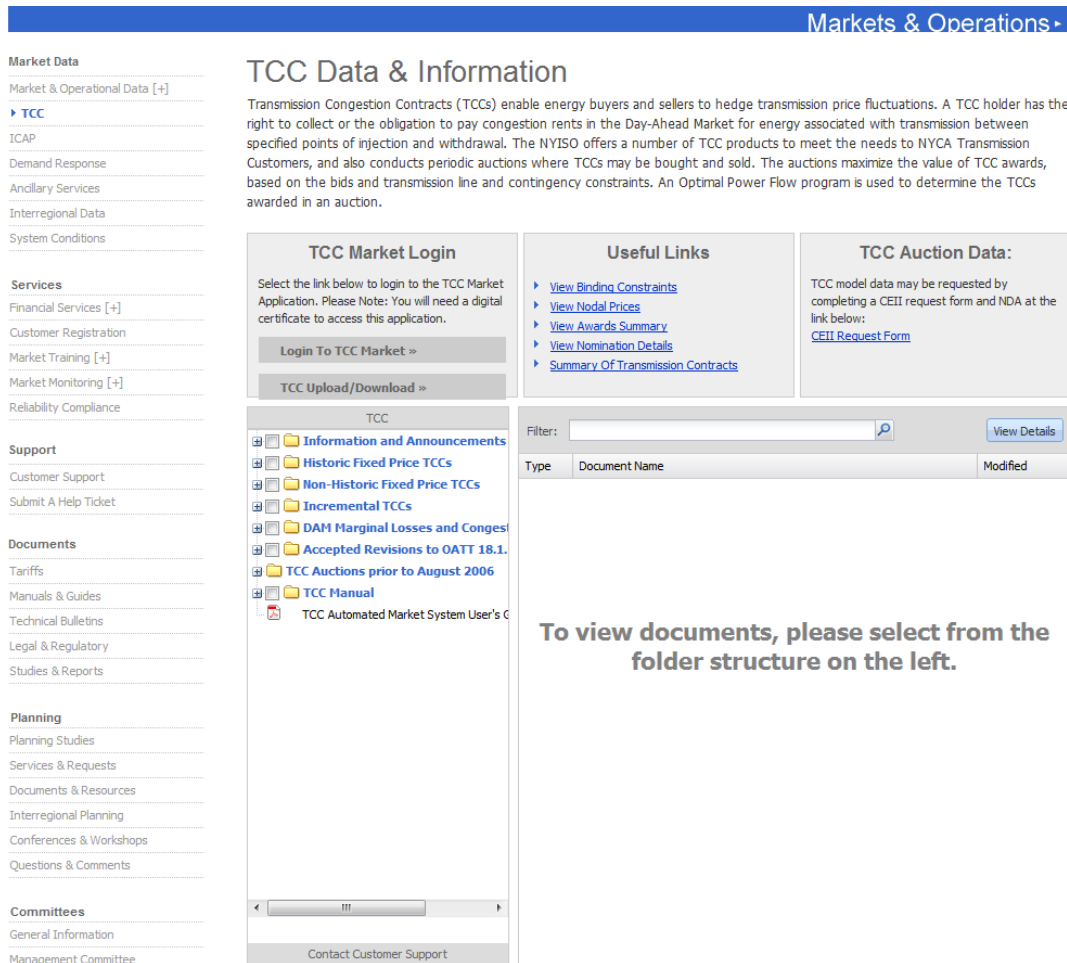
Markets & Operations ▸

Market Data
Market & Operational Data [+]
▸ TCC
ICAP
Demand Response
Ancillary Services
Interregional Data
System Conditions

Services
Financial Services [+]
Customer Registration
Market Training [+]
Market Monitoring [+]
Reliability Compliance

Support
Customer Support
Submit A Help Ticket

Documents
Tariffs
Manuals & Guides
Technical Bulletins
Legal & Regulatory
Studies & Reports

Planning
Planning Studies
Services & Requests
Documents & Resources
Interregional Planning
Conferences & Workshops
Questions & Comments

Committees
General Information
Management Committee

TCC Data & Information

Transmission Congestion Contracts (TCCs) enable energy buyers and sellers to hedge transmission price fluctuations. A TCC holder has the right to collect or the obligation to pay congestion rents in the Day-Ahead Market for energy associated with transmission between specified points of injection and withdrawal. The NYISO offers a number of TCC products to meet the needs to NYCA Transmission Customers, and also conducts periodic auctions where TCCs may be bought and sold. The auctions maximize the value of TCC awards, based on the bids and transmission line and contingency constraints. An Optimal Power Flow program is used to determine the TCCs awarded in an auction.

TCC Market Login

Select the link below to login to the TCC Market Application. Please Note: You will need a digital certificate to access this application.

Login To TCC Market »

TCC Upload/Download »

Useful Links

View Binding Constraints
View Nodal Prices
View Awards Summary
View Nomination Details
Summary Of Transmission Contracts

TCC Auction Data:

TCC model data may be requested by completing a CEII request form and NDA at the link below:
CEII Request Form

TCC
Information and Announcements
Historic Fixed Price TCCs
Non-Historic Fixed Price TCCs
Incremental TCCs
DAM Marginal Losses and Congest
Accepted Revisions to OATT 18.1.
TCC Auctions prior to August 2006
TCC Manual
TCC Automated Market System User's G

Contact Customer Support

Filter:
View Details

| Type | Document Name | Modified |
|---|---|---|

To view documents, please select from the folder structure on the left.